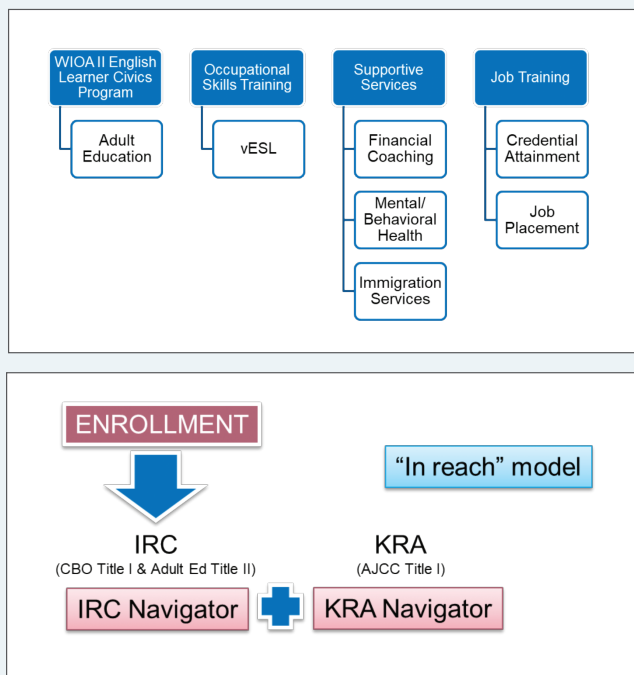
WIOA II English Learner Civics Program

Adult Education

Occupational Skills Training

vESL

Supportive Services

Financial Coaching

Mental/ Behavioral Health

Immigration Services

Job Training

Credential Attainment

Job Placement

ENROLLMENT

"In reach" model

IRC
(CBO Title I & Adult Ed Title II)

KRA
(AJCC Title I)

IRC Navigator

KRA Navigator